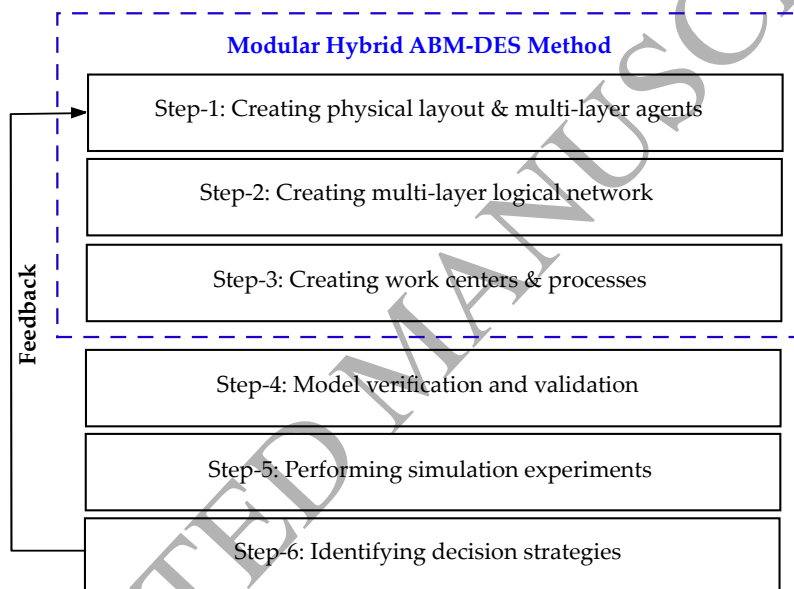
Modular Hybrid ABM-DES Method

Step-1: Creating physical layout & multi-layer agents

Step-2: Creating multi-layer logical network

Step-3: Creating work centers & processes

Feedback

Step-4: Model verification and validation

Step-5: Performing simulation experiments

Step-6: Identifying decision strategies

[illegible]TED MANUSC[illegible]